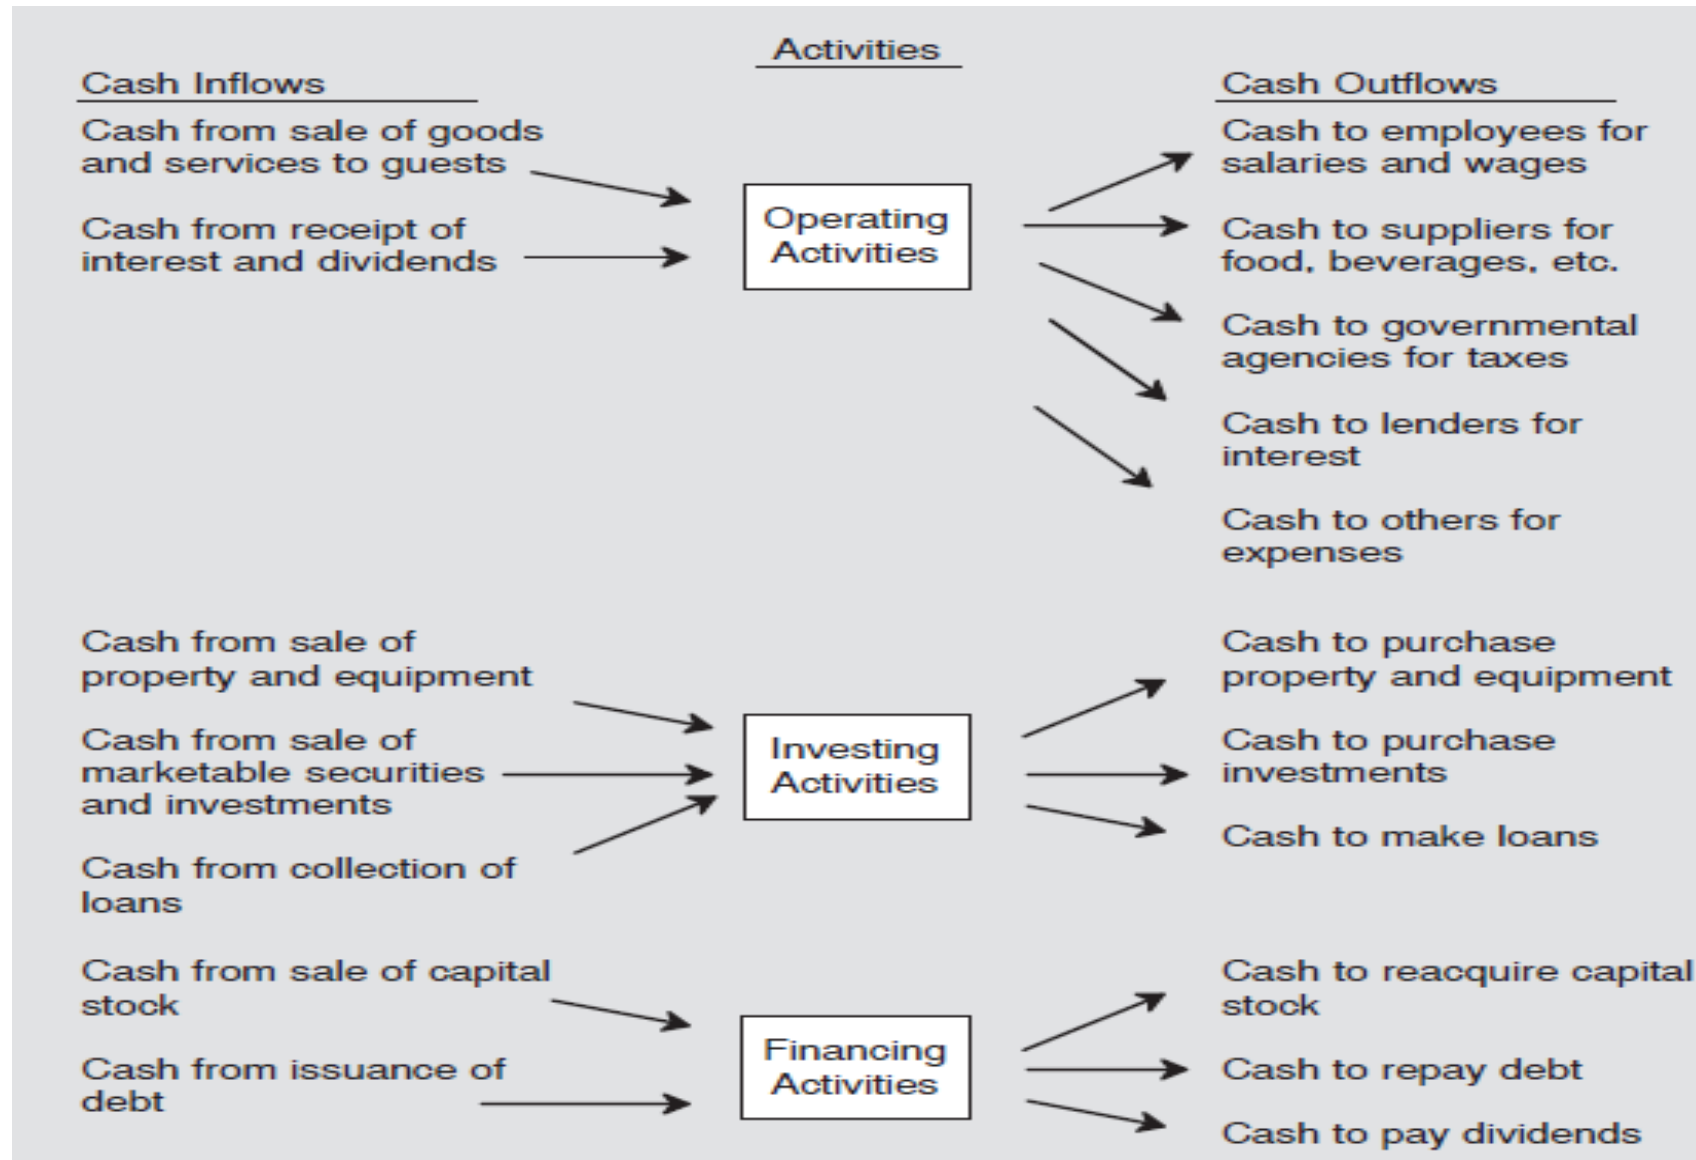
Activities

Cash Inflows

Cash from sale of goods and services to guests

Cash from receipt of interest and dividends

Operating Activities

Cash Outflows

Cash to employees for salaries and wages

Cash to suppliers for food, beverages, etc.

Cash to governmental agencies for taxes

Cash to lenders for interest

Cash to others for expenses

Cash from sale of property and equipment

Cash from sale of marketable securities and investments

Cash from collection of loans

Investing Activities

Cash to purchase property and equipment

Cash to purchase investments

Cash to make loans

Cash from sale of capital stock

Cash from issuance of debt

Financing Activities

Cash to reacquire capital stock

Cash to repay debt

Cash to pay dividends